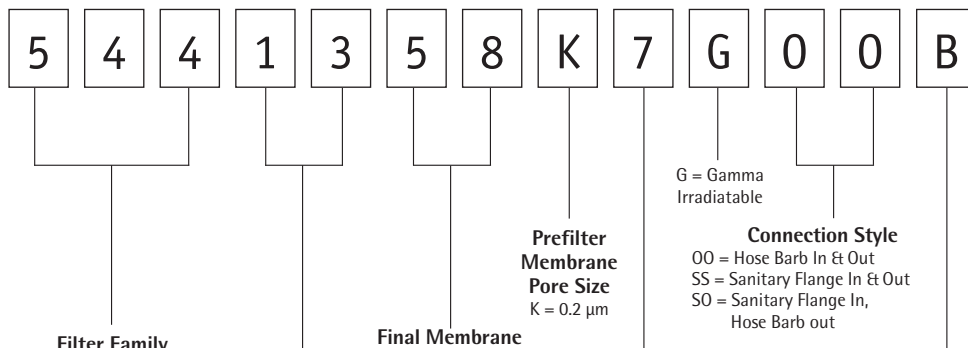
5 4 4 1 3 5 8 K 7 G 0 0 B

G = Gamma Irradiatable

Prefilter Membrane Pore Size
K = 0.2 µm

Connection Style
OO = Hose Barb In & Out
SS = Sanitary Flange In & Out
SO = Sanitary Flange In, Hose Barb out

Filter Family

Final Membrane